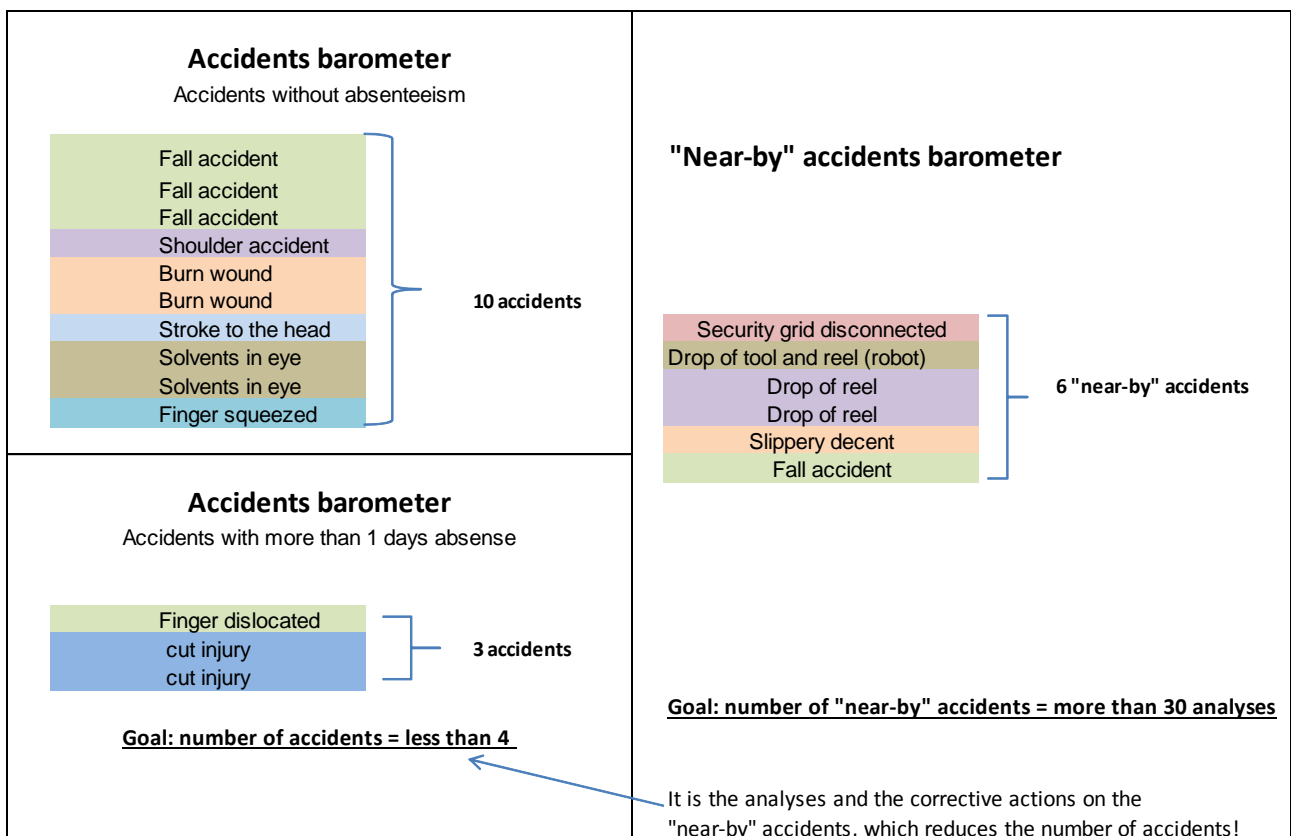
Accidents barometer
Accidents without absenteeism

Fall accident
Fall accident
Fall accident
Shoulder accident
Burn wound
Burn wound
Stroke to the head
Solvents in eye
Solvents in eye
Finger squeezed

10 accidents

Accidents barometer
Accidents with more than 1 days absense

Finger dislocated
cut injury
cut injury

3 accidents

Goal: number of accidents = less than 4

"Near-by" accidents barometer

Security grid disconnected
Drop of tool and reel (robot)
Drop of reel
Drop of reel
Slippery decent
Fall accident

6 "near-by" accidents

Goal: number of "near-by" accidents = more than 30 analyses

It is the analyses and the corrective actions on the "near-by" accidents, which reduces the number of accidents!